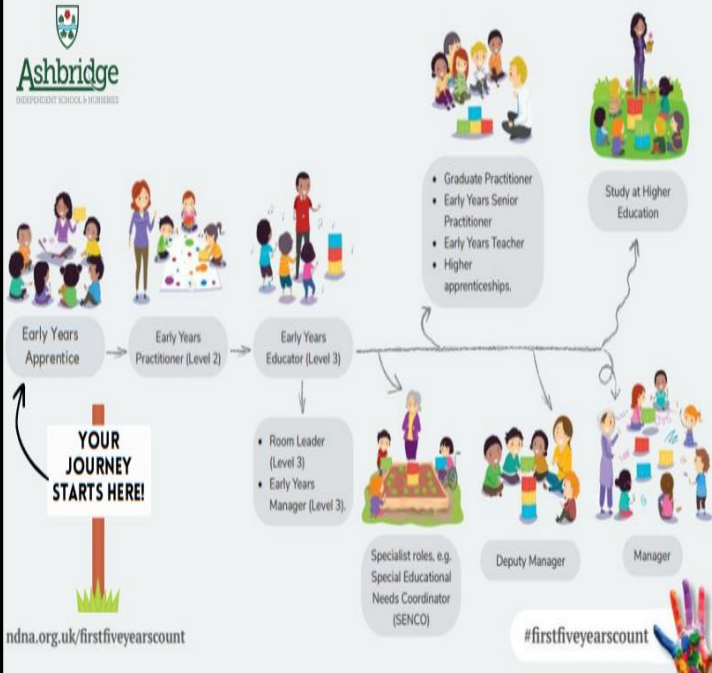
Ashbridge
INDEPENDENT SCHOOL & NURSERIES

Early Years Apprentice

Early Years Practitioner (Level 2)

Early Years Educator (Level 3)

- Graduate Practitioner
- Early Years Senior Practitioner
- Early Years Teacher
- Higher apprenticeships.

Study at Higher Education

- Room Leader (Level 3)
- Early Years Manager (Level 3).

YOUR JOURNEY STARTS HERE!

Specialist roles, e.g. Special Educational Needs Coordinator (SENCO)

Deputy Manager

Manager

ndna.org.uk/firstfiveyearscount

#firstfiveyearscount